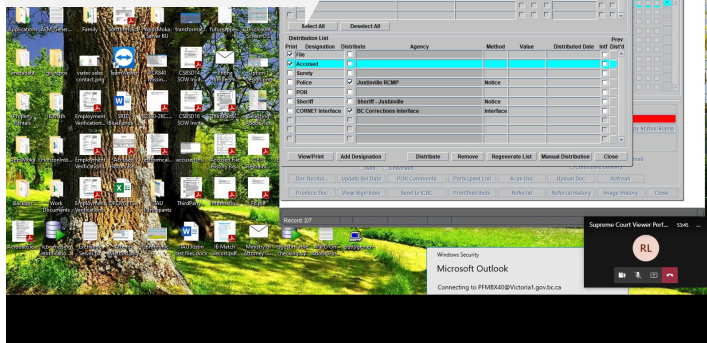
Select All
Deselect All

Distribution List

| Print | Designation | Distribute | Agency | Method | Value | Distributed Date | Inf | Prev Dist'd |
|---|---|---|---|---|---|---|---|---|
| ✓ | File | | | | | | | |
| ✓ | Accused | | | | | | | |
| | Surety | | | | | | | |
| | Police | ✓ | Justinville RCMP | Notice | | | | |
| | POR | | | | | | | |
| | Sheriff | | Sheriff - Justinville | Notice | | | | |
| | CORNET Interface | ✓ | BC Corrections Interface | Interface | | | | |

View/Print
Add Designation
Distribute
Remove
Regenerate List
Manual Distribution
Close

Doc Recital...
Update Rel Date
POR Comments
Part/Sppnt List
Scan Doc
Upload Doc
Refresh
Produce Doc
View/Sign Date
Send to ICPC
Print/Distribute
Referral
Referral History
Image History
Close

Record: 2/7

Windows Security
Microsoft Outlook
Connecting to PFMBX40@Victoria1.gov.bc.ca

Supreme Court Viewer Perf...
53:45
RL

Family
Employment Verification
Work Documents
Bargain
Employment Verification